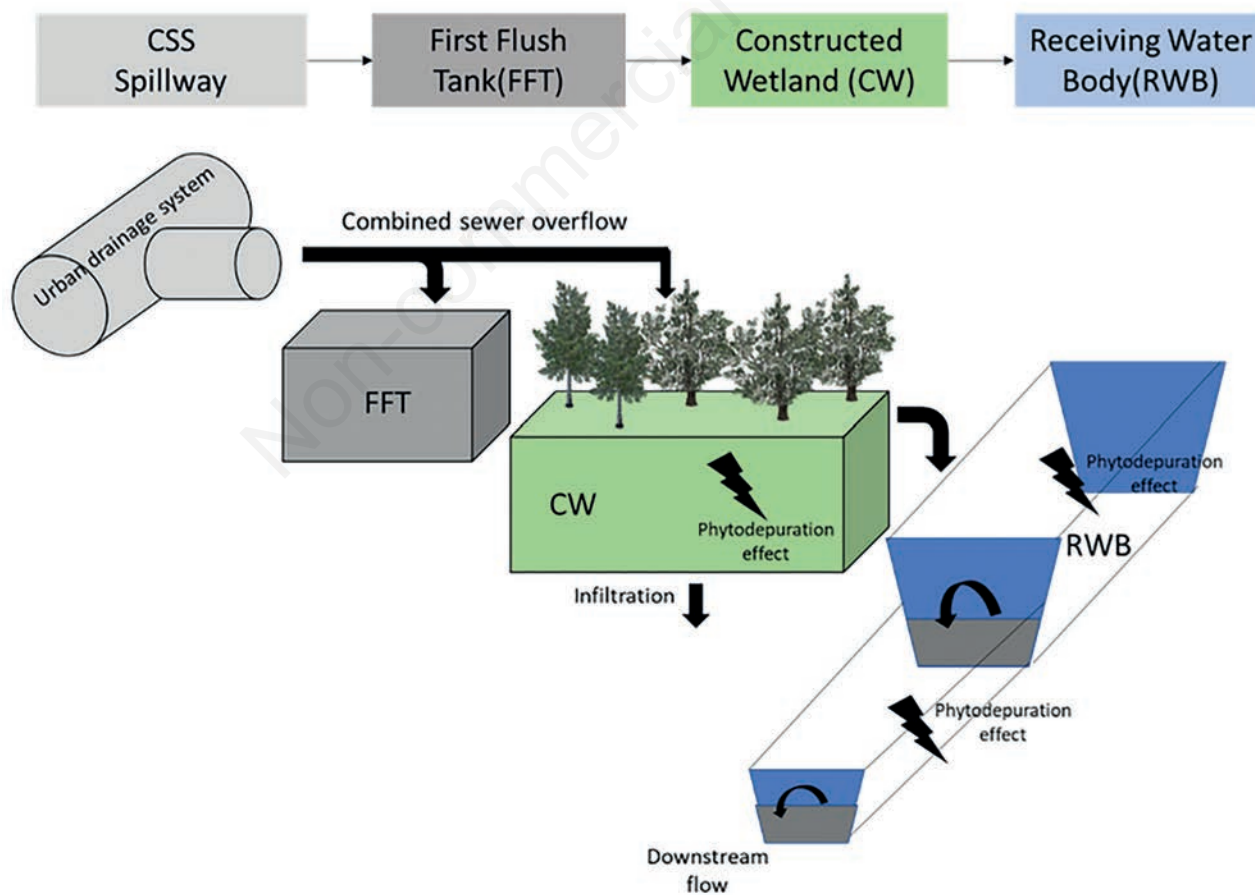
CSS Spillway

First Flush Tank(FFT)

Constructed Wetland (CW)

Receiving Water Body(RWB)

Non-commercial

Urban drainage system

Combined sewer overflow

FFT

CW

Phytodepuration effect

Infiltration

Phytodepuration effect

RWB

Phytodepuration effect

Downstream flow